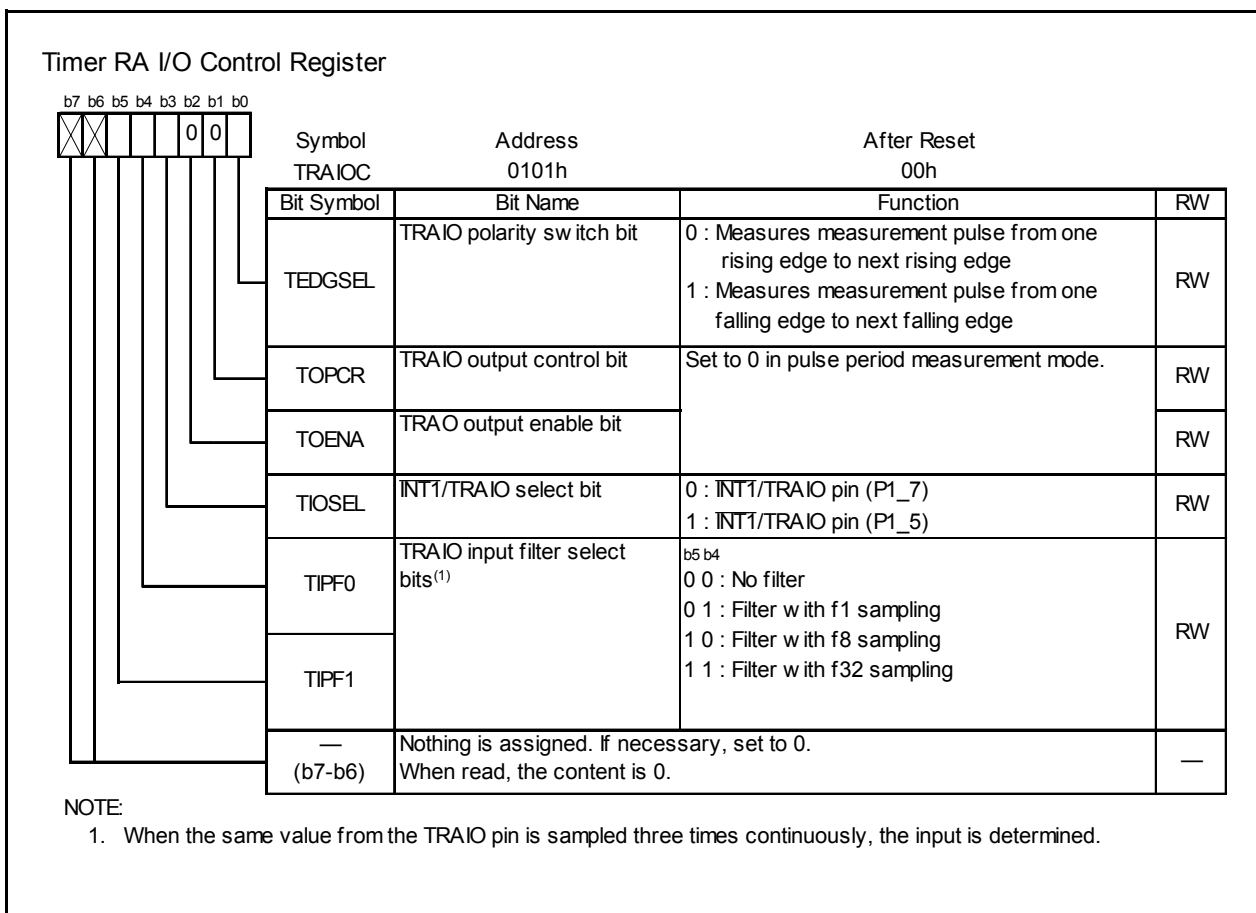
Timer RA I/O Control Register

b7 b6 b5 b4 b3 b2 b1 b0

0 0

| Symbol | Address | After Reset |
|---|---|---|
| TRAIOC | 0101h | 00h |

| Bit Symbol | Bit Name | Function | RW |
|---|---|---|---|
| TEDGSEL | TRAIO polarity switch bit | 0 : Measures measurement pulse from one rising edge to next rising edge<br>1 : Measures measurement pulse from one falling edge to next falling edge | RW |
| TOPCR | TRAIO output control bit | Set to 0 in pulse period measurement mode. | RW |
| TOENA | TRAO output enable bit | | RW |
| TIOSEL | $\overline{INT1}$/TRAIO select bit | 0 : $\overline{INT1}$/TRAIO pin (P1_7)<br>1 : $\overline{INT1}$/TRAIO pin (P1_5) | RW |
| TIPF0 | TRAIO input filter select bits$^{(1)}$ | b5 b4<br>0 0 : No filter<br>0 1 : Filter with f1 sampling<br>1 0 : Filter with f8 sampling<br>1 1 : Filter with f32 sampling | RW |
| TIPF1 | | | |
| — (b7-b6) | Nothing is assigned. If necessary, set to 0. When read, the content is 0. | | — |

NOTE:
1. When the same value from the TRAIO pin is sampled three times continuously, the input is determined.